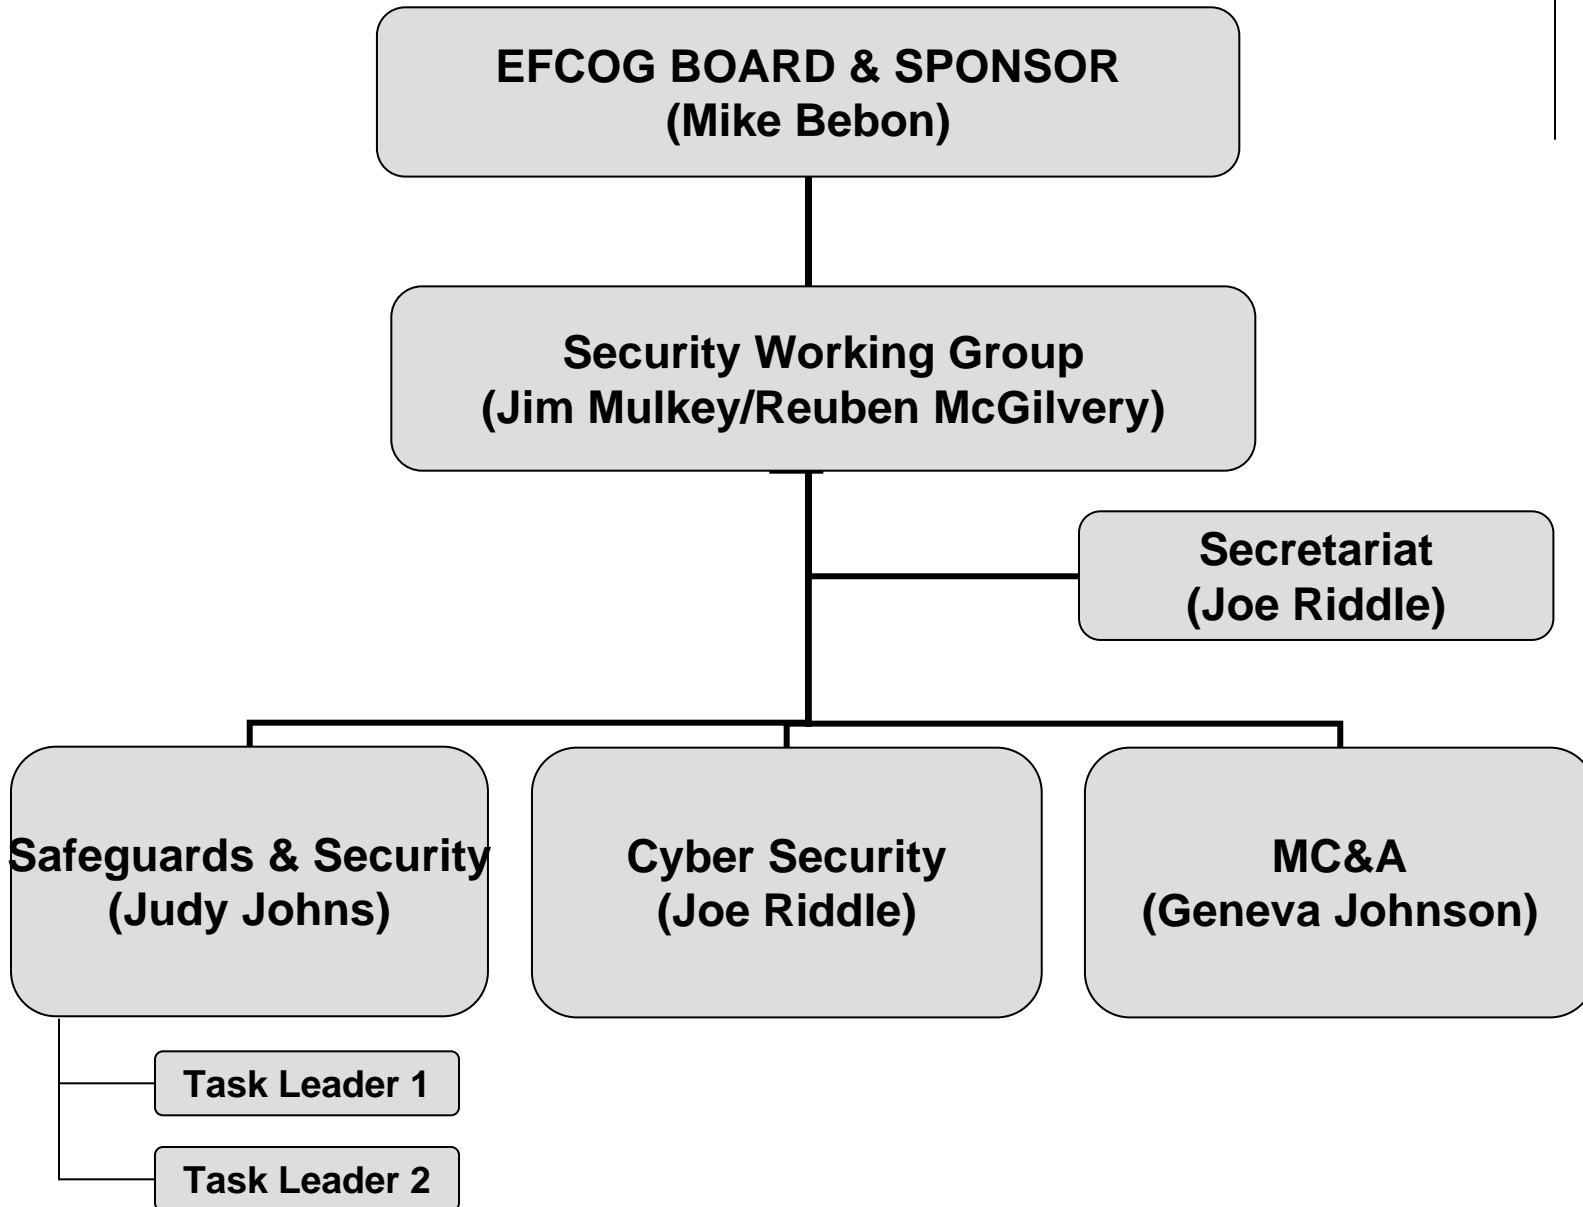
EFCOG BOARD & SPONSOR
(Mike Bebon)

Security Working Group
(Jim Mulkey/Reuben McGilvery)

Secretariat
(Joe Riddle)

Safeguards & Security
(Judy Johns)

Cyber Security
(Joe Riddle)

MC&A
(Geneva Johnson)

Task Leader 1

Task Leader 2